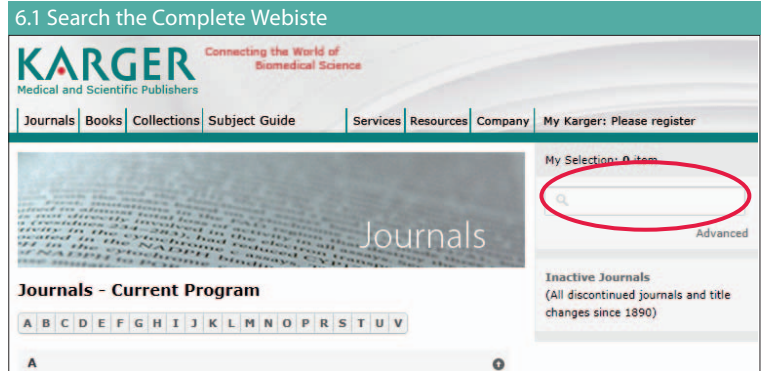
6.1 Search the Complete Webiste

KARGER
Medical and Scientific Publishers

Connecting the World of Biomedical Science

Journals | Books | Collections | Subject Guide | Services | Resources | Company | My Karger: Please register

My Selection: 0 item

Advanced

Journals

Journals - Current Program

A B C D E F G H I J K L M N O P R S T U V

A

Inactive Journals
(All discontinued journals and title changes since 1890)